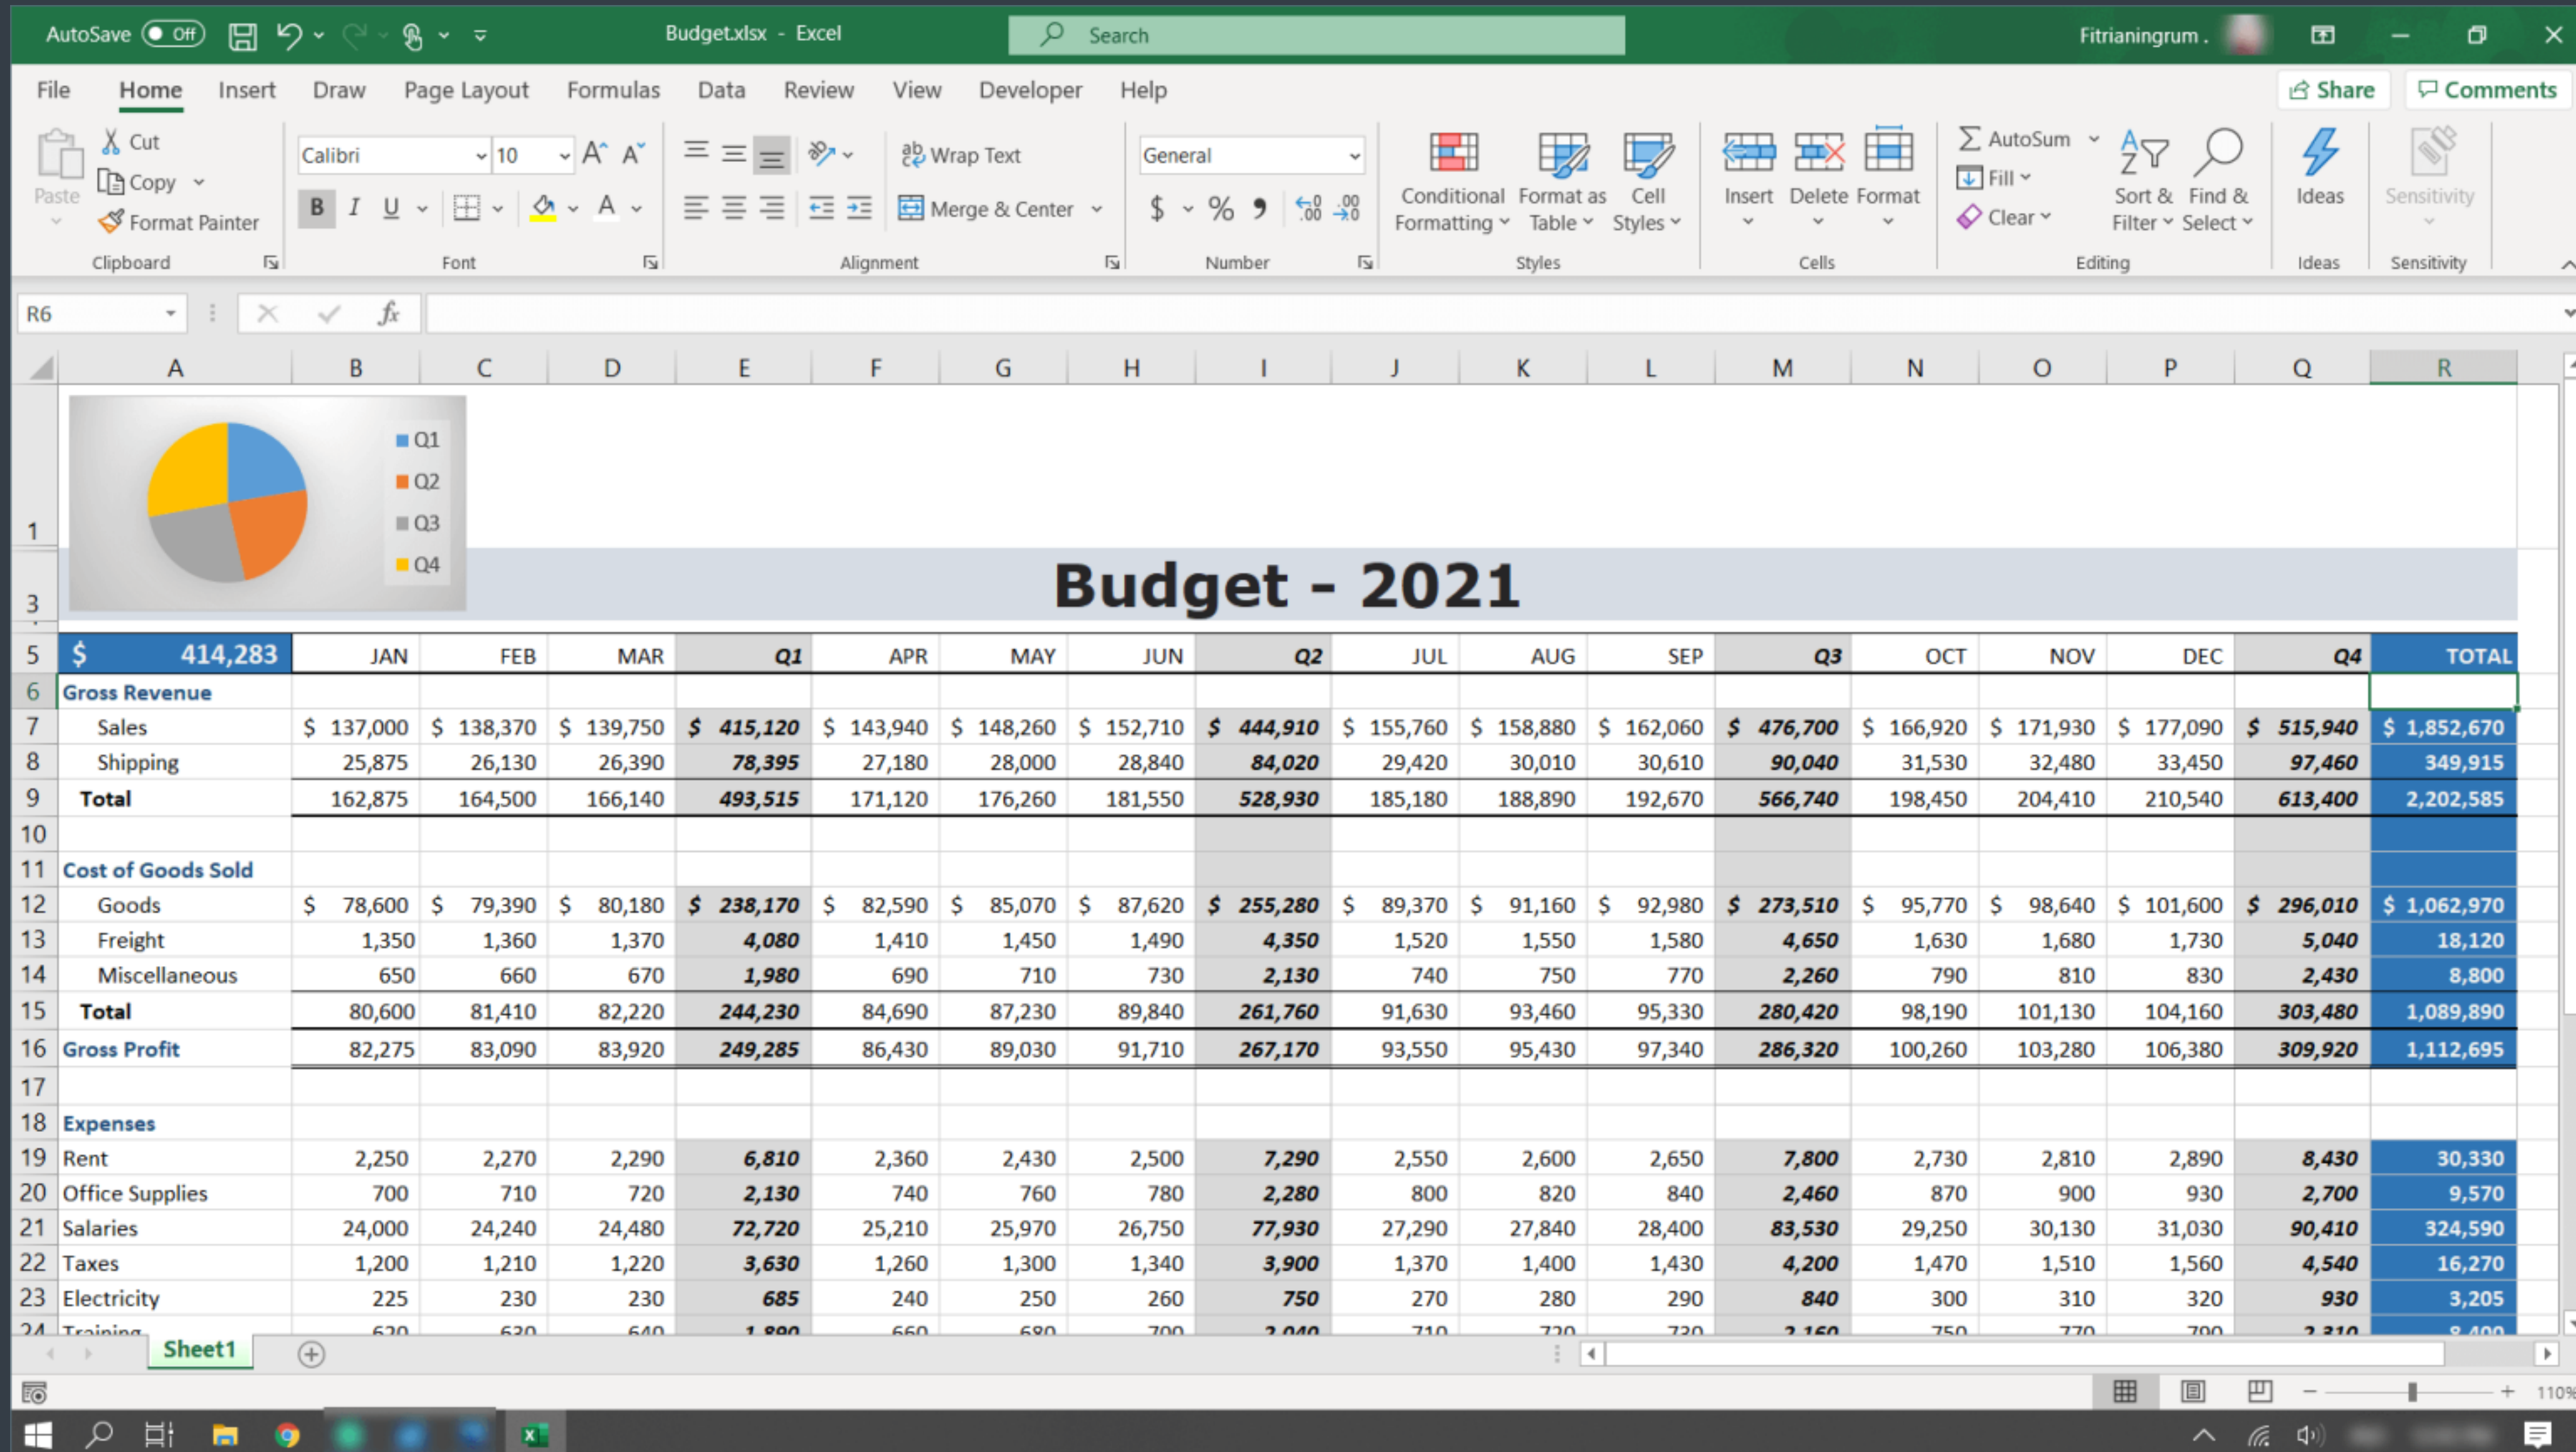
AutoSave Off Budget.xlsx - Excel Search Fitrianingrum .

File Home Insert Draw Page Layout Formulas Data Review View Developer Help Share Comments

Paste Cut Copy Format Painter Clipboard
Calibri 10 B I U Font
Wrap Text Merge & Center Alignment
General $ % Number
Conditional Formatting Format as Table Cell Styles Styles
Insert Delete Format Cells
AutoSum Fill Clear Sort & Filter Find & Select Editing
Ideas Ideas
Sensitivity Sensitivity

R6 $fx$

Q1
Q2
Q3
Q4

Budget - 2021

| | A | B | C | D | E | F | G | H | I | J | K | L | M | N | O | P | Q | R |
|---|---|---|---|---|---|---|---|---|---|---|---|---|---|---|---|---|---|---|
| 5 | $ 414,283 | JAN | FEB | MAR | Q1 | APR | MAY | JUN | Q2 | JUL | AUG | SEP | Q3 | OCT | NOV | DEC | Q4 | TOTAL |
| 6 | Gross Revenue | | | | | | | | | | | | | | | | | |
| 7 | Sales | $ 137,000 | $ 138,370 | $ 139,750 | $ 415,120 | $ 143,940 | $ 148,260 | $ 152,710 | $ 444,910 | $ 155,760 | $ 158,880 | $ 162,060 | $ 476,700 | $ 166,920 | $ 171,930 | $ 177,090 | $ 515,940 | $ 1,852,670 |
| 8 | Shipping | 25,875 | 26,130 | 26,390 | 78,395 | 27,180 | 28,000 | 28,840 | 84,020 | 29,420 | 30,010 | 30,610 | 90,040 | 31,530 | 32,480 | 33,450 | 97,460 | 349,915 |
| 9 | Total | 162,875 | 164,500 | 166,140 | 493,515 | 171,120 | 176,260 | 181,550 | 528,930 | 185,180 | 188,890 | 192,670 | 566,740 | 198,450 | 204,410 | 210,540 | 613,400 | 2,202,585 |
| 10 | | | | | | | | | | | | | | | | | | |
| 11 | Cost of Goods Sold | | | | | | | | | | | | | | | | | |
| 12 | Goods | $ 78,600 | $ 79,390 | $ 80,180 | $ 238,170 | $ 82,590 | $ 85,070 | $ 87,620 | $ 255,280 | $ 89,370 | $ 91,160 | $ 92,980 | $ 273,510 | $ 95,770 | $ 98,640 | $ 101,600 | $ 296,010 | $ 1,062,970 |
| 13 | Freight | 1,350 | 1,360 | 1,370 | 4,080 | 1,410 | 1,450 | 1,490 | 4,350 | 1,520 | 1,550 | 1,580 | 4,650 | 1,630 | 1,680 | 1,730 | 5,040 | 18,120 |
| 14 | Miscellaneous | 650 | 660 | 670 | 1,980 | 690 | 710 | 730 | 2,130 | 740 | 750 | 770 | 2,260 | 790 | 810 | 830 | 2,430 | 8,800 |
| 15 | Total | 80,600 | 81,410 | 82,220 | 244,230 | 84,690 | 87,230 | 89,840 | 261,760 | 91,630 | 93,460 | 95,330 | 280,420 | 98,190 | 101,130 | 104,160 | 303,480 | 1,089,890 |
| 16 | Gross Profit | 82,275 | 83,090 | 83,920 | 249,285 | 86,430 | 89,030 | 91,710 | 267,170 | 93,550 | 95,430 | 97,340 | 286,320 | 100,260 | 103,280 | 106,380 | 309,920 | 1,112,695 |
| 17 | | | | | | | | | | | | | | | | | | |
| 18 | Expenses | | | | | | | | | | | | | | | | | |
| 19 | Rent | 2,250 | 2,270 | 2,290 | 6,810 | 2,360 | 2,430 | 2,500 | 7,290 | 2,550 | 2,600 | 2,650 | 7,800 | 2,730 | 2,810 | 2,890 | 8,430 | 30,330 |
| 20 | Office Supplies | 700 | 710 | 720 | 2,130 | 740 | 760 | 780 | 2,280 | 800 | 820 | 840 | 2,460 | 870 | 900 | 930 | 2,700 | 9,570 |
| 21 | Salaries | 24,000 | 24,240 | 24,480 | 72,720 | 25,210 | 25,970 | 26,750 | 77,930 | 27,290 | 27,840 | 28,400 | 83,530 | 29,250 | 30,130 | 31,030 | 90,410 | 324,590 |
| 22 | Taxes | 1,200 | 1,210 | 1,220 | 3,630 | 1,260 | 1,300 | 1,340 | 3,900 | 1,370 | 1,400 | 1,430 | 4,200 | 1,470 | 1,510 | 1,560 | 4,540 | 16,270 |
| 23 | Electricity | 225 | 230 | 230 | 685 | 240 | 250 | 260 | 750 | 270 | 280 | 290 | 840 | 300 | 310 | 320 | 930 | 3,205 |
| 24 | Training | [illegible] | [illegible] | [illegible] | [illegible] | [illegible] | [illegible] | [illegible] | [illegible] | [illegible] | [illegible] | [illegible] | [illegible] | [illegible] | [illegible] | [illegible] | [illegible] | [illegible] |

Sheet1
110%